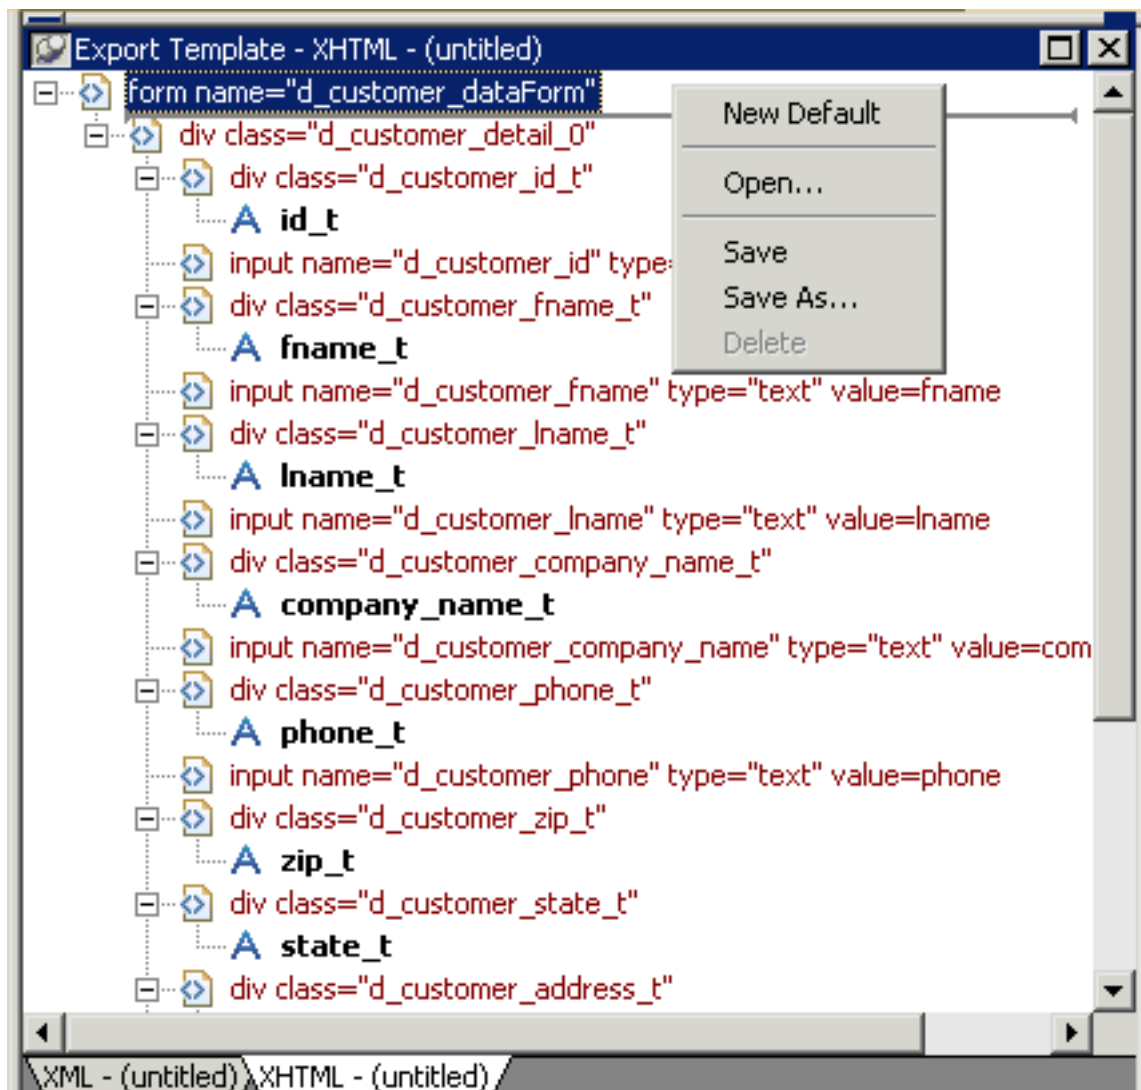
Export Template - XHTML - (untitled)

form name="d_customer_dataForm"
div class="d_customer_detail_0"
div class="d_customer_id_t"
id_t
input name="d_customer_id" type=
div class="d_customer_fname_t"
fname_t
input name="d_customer_fname" type="text" value=fname
div class="d_customer_lname_t"
lname_t
input name="d_customer_lname" type="text" value=lname
div class="d_customer_company_name_t"
company_name_t
input name="d_customer_company_name" type="text" value=com
div class="d_customer_phone_t"
phone_t
input name="d_customer_phone" type="text" value=phone
div class="d_customer_zip_t"
zip_t
div class="d_customer_state_t"
state_t
div class="d_customer_address_t"

New Default
Open...
Save
Save As...
Delete

XML - (untitled)
XHTML - (untitled)